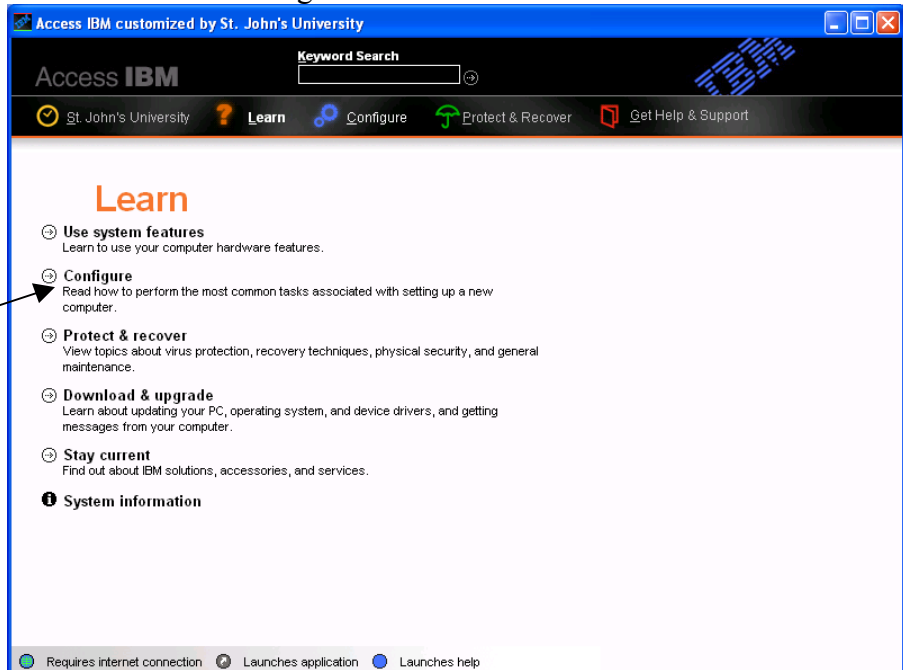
Access IBM customized by St. John's University

Access IBM

Keyword Search

IBM

St. John's University Learn Configure Protect & Recover Get Help & Support

Learn

Use system features
Learn to use your computer hardware features.

Configure
Read how to perform the most common tasks associated with setting up a new computer.

Protect & recover
View topics about virus protection, recovery techniques, physical security, and general maintenance.

Download & upgrade
Learn about updating your PC, operating system, and device drivers, and getting messages from your computer.

Stay current
Find out about IBM solutions, accessories, and services.

System information

Requires internet connection Launches application Launches help